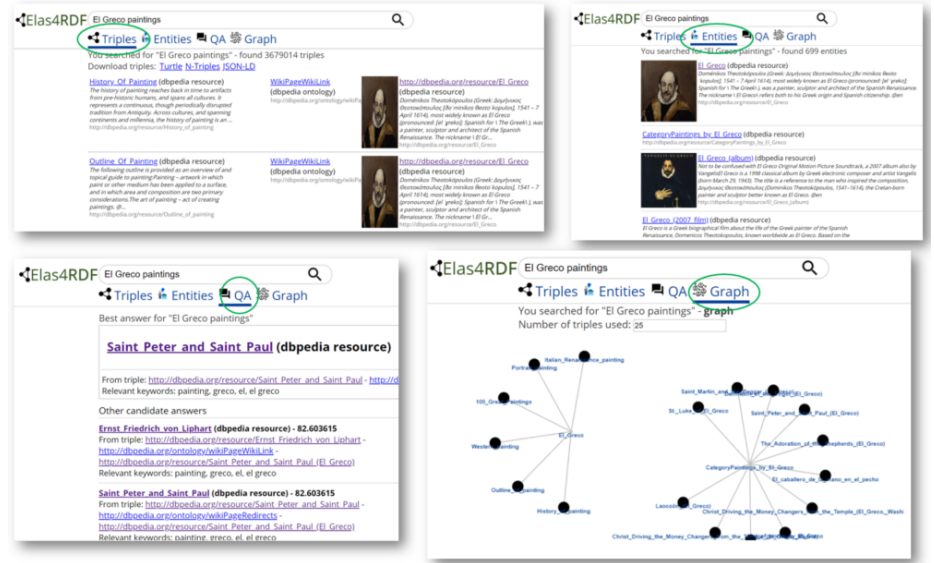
Elas4RDF
El Greco paintings
Triples Entities QA Graph
You searched for "El Greco paintings" - found 3679014 triples
Download triples: Turtle N-Triples JSON-LD

History Of Painting (dbpedia resource)
The history of painting reaches back in time to artifacts from pre-historic humans, and spans all cultures. It represents a continuous, though periodically disrupted tradition from Antiquity. Across cultures, and spanning continents and millennia, the history of painting is an ...
http://dbpedia.org/resource/History_of_painting
WikiPageWikiLink
(dbpedia ontology)
http://dbpedia.org/ontology/wikiPageWikiLink
http://dbpedia.org/resource/El Greco
(dbpedia resource)
Doménikos Theotokópoulos (Greek: Δομήνικος Θεοτοκόπουλος [ðoˈminikos θeotoˈkopulos]; 1541 – 7 April 1614), most widely known as El Greco (pronounced: [el ˈɣreko]; Spanish for "The Greek"), was a painter, sculptor and architect of the Spanish Renaissance. The nickname "El Gr...
http://dbpedia.org/resource/El_Greco

Outline Of Painting (dbpedia resource)
The following outline is provided as an overview of and topical guide to painting: Painting – artwork in which paint or other medium has been applied to a surface, and in which area and composition are two primary considerations. The art of painting – act of creating paintings. Bl...
http://dbpedia.org/resource/Outline_of_painting
WikiPageWikiLink
(dbpedia ontology)
http://dbpedia.org/ontology/wikiPageWikiLink
http://dbpedia.org/resource/El Greco
(dbpedia resource)
Doménikos Theotokópoulos (Greek: Δομήνικος Θεοτοκόπουλος [ðoˈminikos θeotoˈkopulos]; 1541 – 7 April 1614), most widely known as El Greco (pronounced: [el ˈɣreko]; Spanish for "The Greek"), was a painter, sculptor and architect of the Spanish Renaissance. The nickname "El Gr...
http://dbpedia.org/resource/El_Greco

Elas4RDF
El Greco paintings
Triples Entities QA Graph
You searched for "El Greco paintings" - found 699 entities
El Greco (dbpedia resource)
Doménikos Theotokópoulos (Greek: Δομήνικος Θεοτοκόπουλος [ðoˈminikos θeotoˈkopulos]; 1541 – 7 April 1614), most widely known as El Greco (pronounced: [el ˈɣreko]; Spanish for "The Greek"), was a painter, sculptor and architect of the Spanish Renaissance. The nickname "El Greco" refers both to his Greek origin and Spanish citizenship. (Ber...
http://dbpedia.org/resource/El_Greco
CategoryPaintings_by_El_Greco (dbpedia resource)
http://dbpedia.org/resource/CategoryPaintings_by_El_Greco
El Greco (album) (dbpedia resource)
Not to be confused with El Greco Original Motion Picture Soundtrack, a 2007 album also by Vangelis. El Greco is a 1998 classical album by Greek electronic composer and artist Vangelis (born March 29, 1943). The title is a reference to the man who inspired the composition, Δομήνικος Θεοτοκόπουλος (Domenikos Theotokopoulos, 1541–1614), the Cretan-born painter and sculptor better known as El Greco. (Ber...
http://dbpedia.org/resource/El_Greco_(album)
El Greco (2007 film) (dbpedia resource)
El Greco is a Greek biographical film about the life of the Greek painter of the Spanish Renaissance, Domenicos Theotokopoulos, known worldwide as El Greco. Based on the

Elas4RDF
El Greco paintings
Triples Entities QA Graph
Best answer for "El Greco paintings"
Saint Peter and Saint Paul (dbpedia resource)
From triple: http://dbpedia.org/resource/Saint_Peter_and_Saint_Paul - http://d
Relevant keywords: painting, greco, el, el greco
Other candidate answers
Ernst Friedrich von Liphart (dbpedia resource) - 82.603615
From triple: http://dbpedia.org/resource/Ernst_Friedrich_von_Liphart - http://dbpedia.org/ontology/wikiPageWikiLink - http://dbpedia.org/resource/Saint_Peter_and_Saint_Paul_(El_Greco)
Relevant keywords: painting, greco, el, el greco
Saint Peter and Saint Paul (dbpedia resource) - 82.603615
From triple: http://dbpedia.org/resource/Saint_Peter_and_Saint_Paul - http://dbpedia.org/ontology/wikiPageRedirects - http://dbpedia.org/resource/Saint_Peter_and_Saint_Paul_(El_Greco)
Relevant keywords: painting, greco, el, el greco

Elas4RDF
El Greco paintings
Triples Entities QA Graph
You searched for "El Greco paintings" - graph
Number of triples used: 25
Italian_Renaissance_painting
Portrait_painting
100_Great_paintings
El_Greco
Western_painting
Outline_of_painting
History_of_painting
Saint_Martin_and_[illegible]_(El_Greco)
St_Luke_(El_Greco)
Saint_Peter_and_Saint_Paul_(El_Greco)
The_Adoration_of_the_Shepherds_(El_Greco)
CategoryPaintings_by_El_Greco
El_caballero_de_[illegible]_en_el_pecho
Laocoön_(El_Greco)
Christ_Driving_the_Money_Changers_from_the_Temple_(El_Greco,_Washi
Christ_Driving_the_Money_Changers_from_the_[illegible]